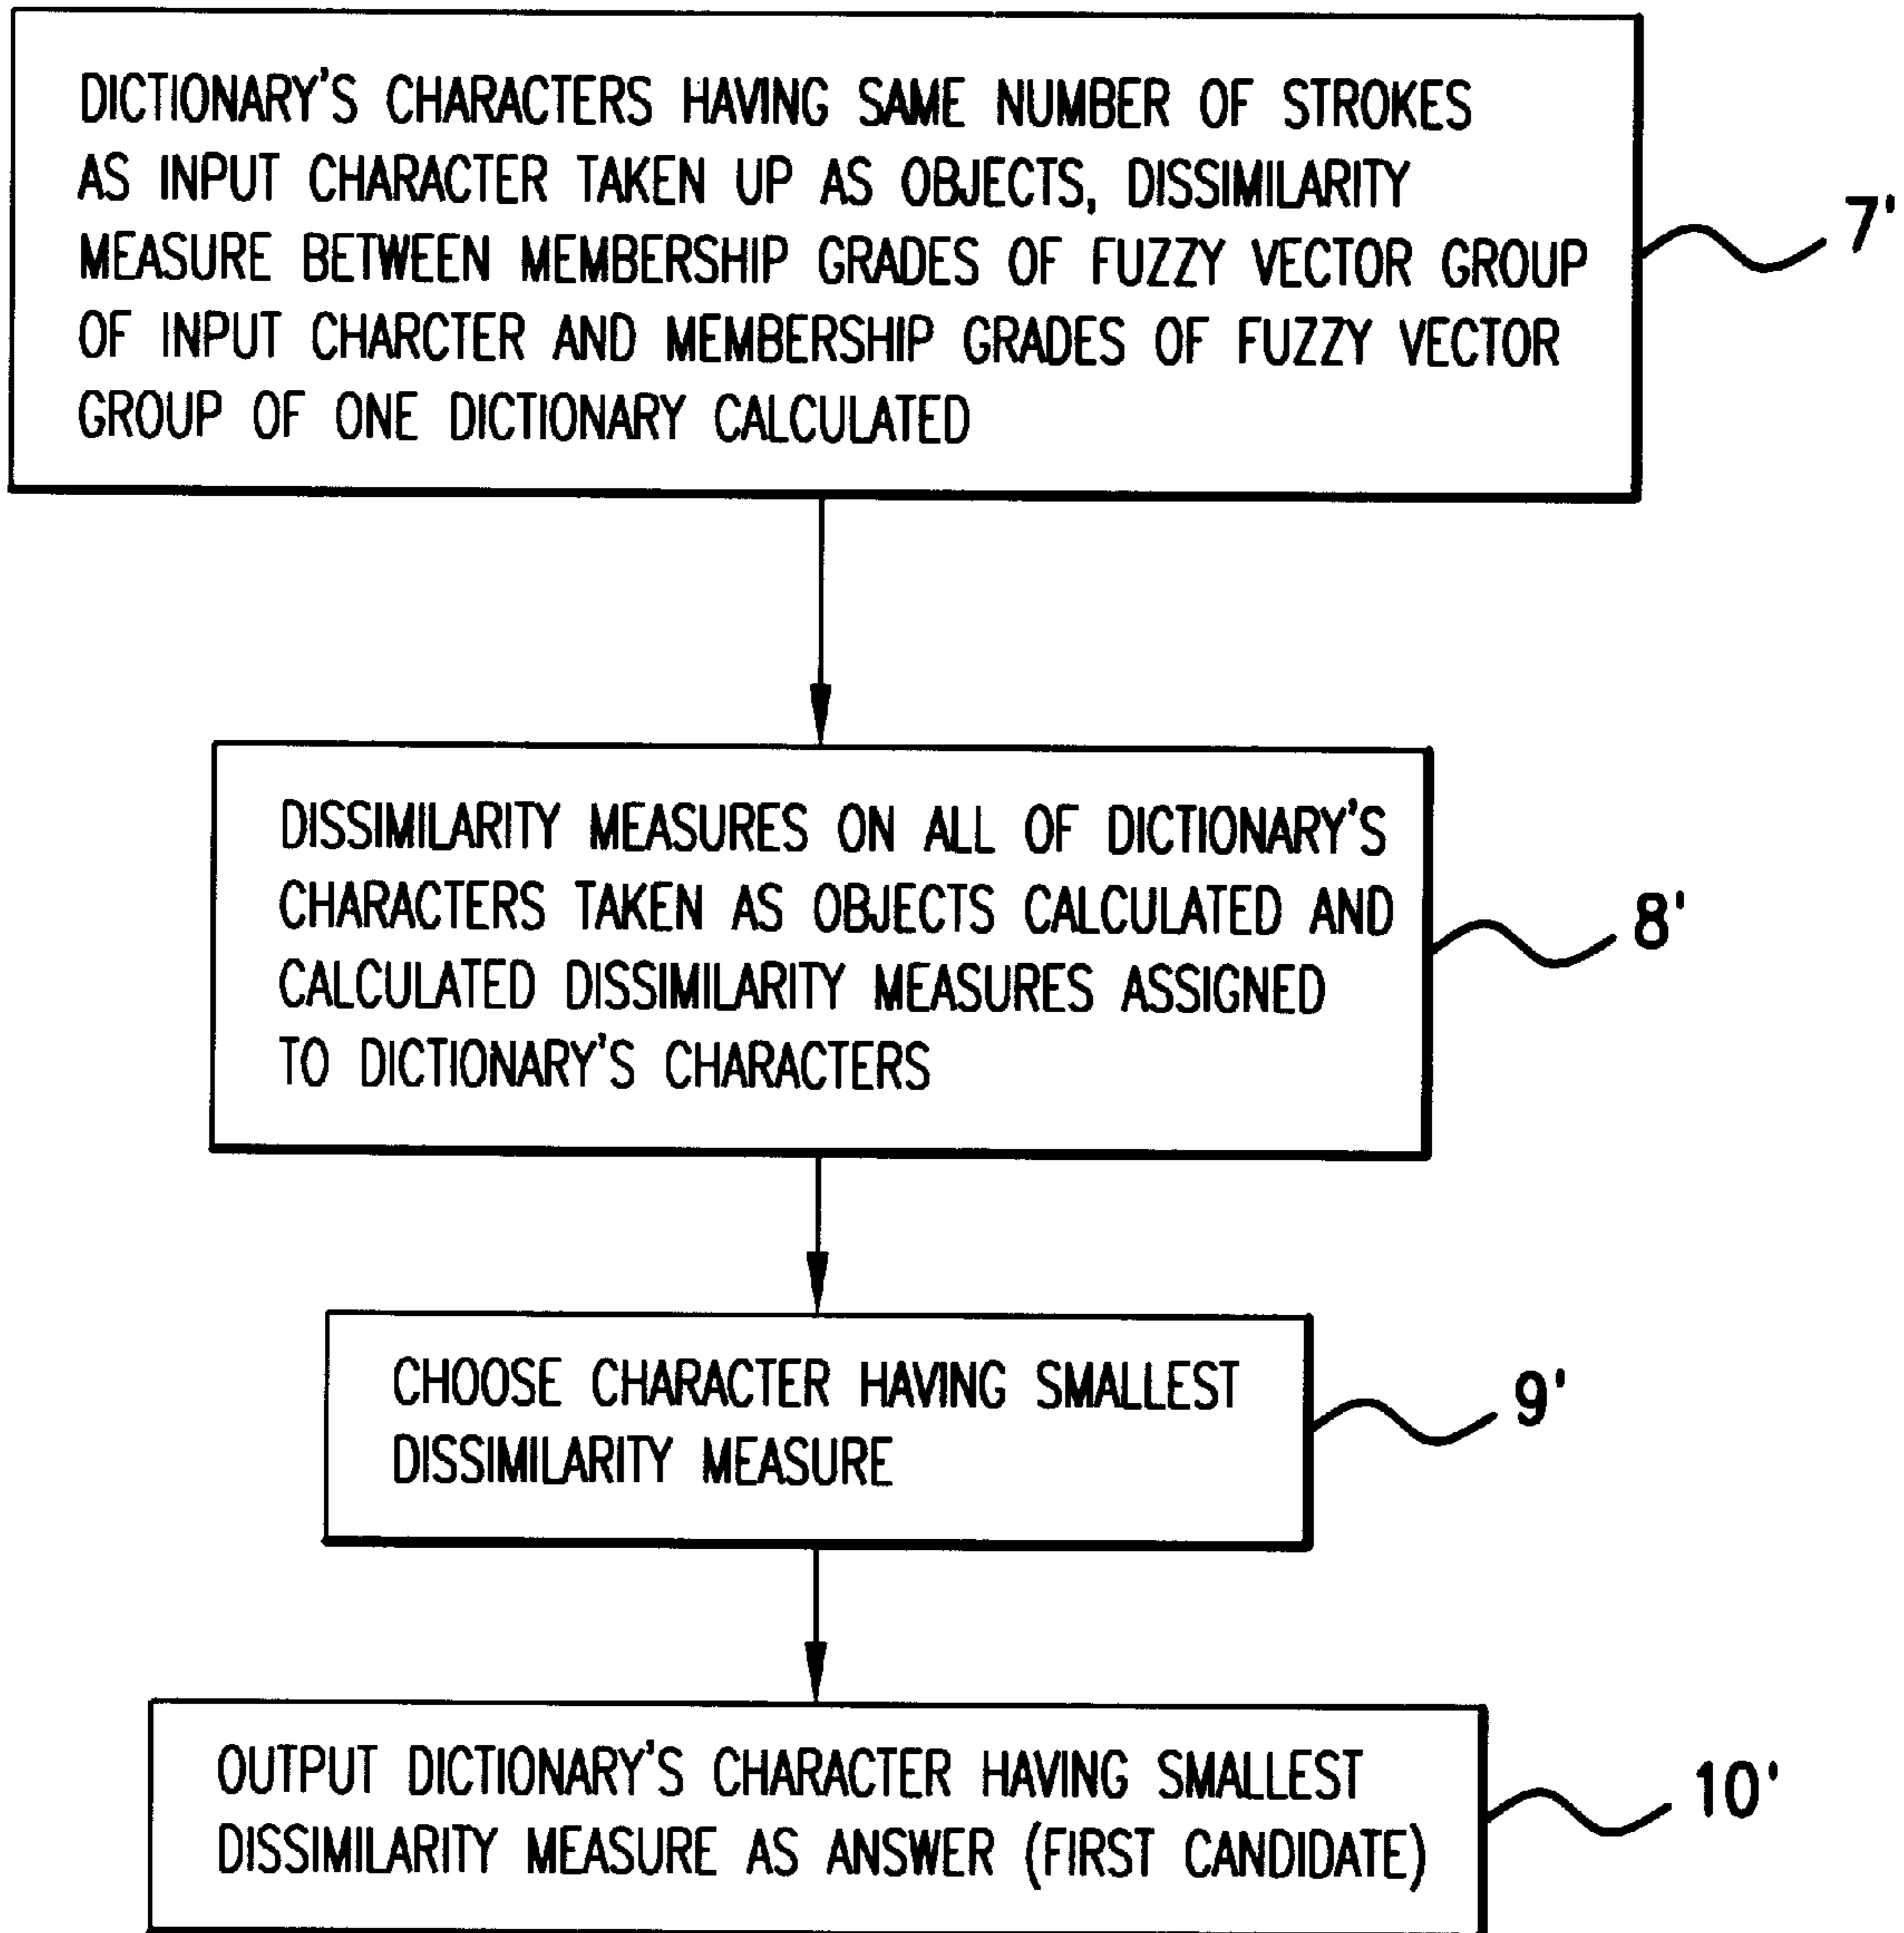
DICTIONARY'S CHARACTERS HAVING SAME NUMBER OF STROKES AS INPUT CHARACTER TAKEN UP AS OBJECTS, DISSIMILARITY MEASURE BETWEEN MEMBERSHIP GRADES OF FUZZY VECTOR GROUP OF INPUT CHARCTER AND MEMBERSHIP GRADES OF FUZZY VECTOR GROUP OF ONE DICTIONARY CALCULATED

7'

DISSIMILARITY MEASURES ON ALL OF DICTIONARY'S CHARACTERS TAKEN AS OBJECTS CALCULATED AND CALCULATED DISSIMILARITY MEASURES ASSIGNED TO DICTIONARY'S CHARACTERS

8'

CHOOSE CHARACTER HAVING SMALLEST DISSIMILARITY MEASURE

9'

OUTPUT DICTIONARY'S CHARACTER HAVING SMALLEST DISSIMILARITY MEASURE AS ANSWER (FIRST CANDIDATE)

10'